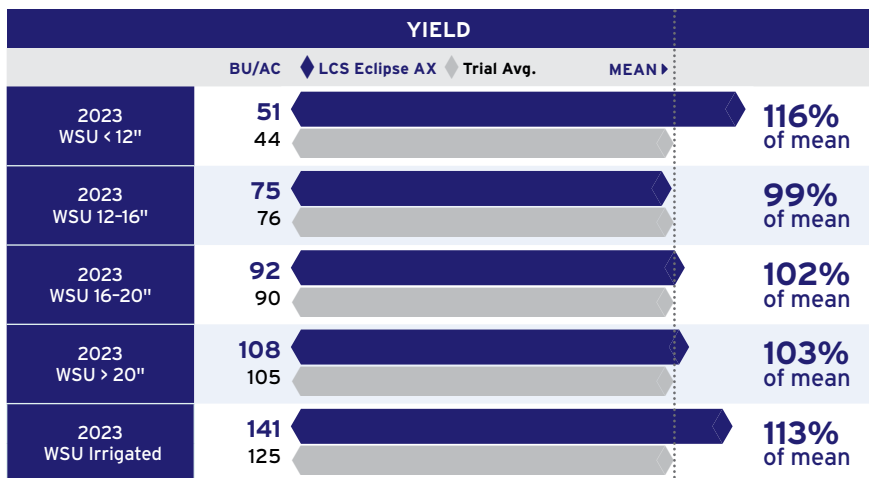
YIELD

BU/AC LCS Eclipse AX Trial Avg. MEAN

| | | |
|---|---|---|
| 2023 WSU < 12" | 51 / 44 | 116% of mean |
| 2023 WSU 12–16" | 75 / 76 | 99% of mean |
| 2023 WSU 16–20" | 92 / 90 | 102% of mean |
| 2023 WSU > 20" | 108 / 105 | 103% of mean |
| 2023 WSU Irrigated | 141 / 125 | 113% of mean |